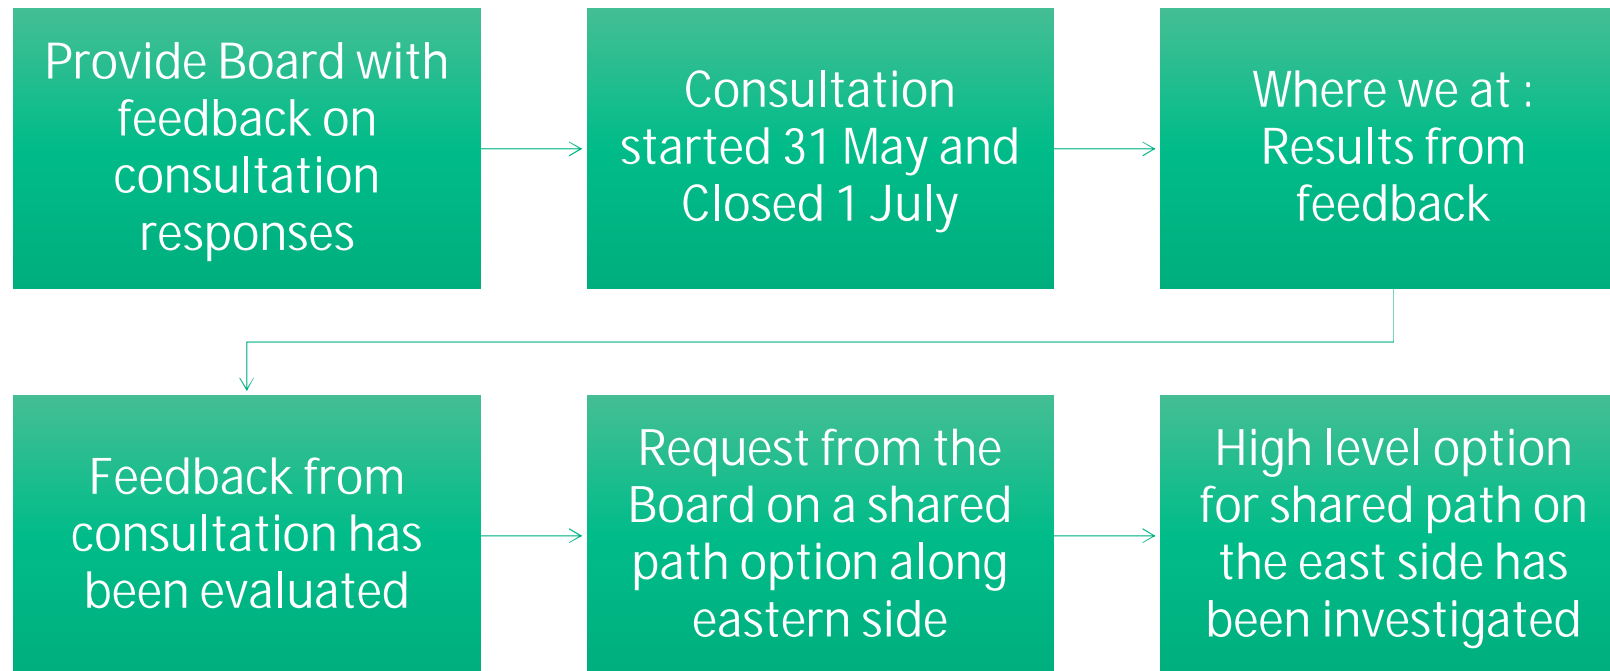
Provide Board with feedback on consultation responses

Consultation started 31 May and Closed 1 July

Where we at : Results from feedback

Feedback from consultation has been evaluated

Request from the Board on a shared path option along eastern side

High level option for shared path on the east side has been investigated